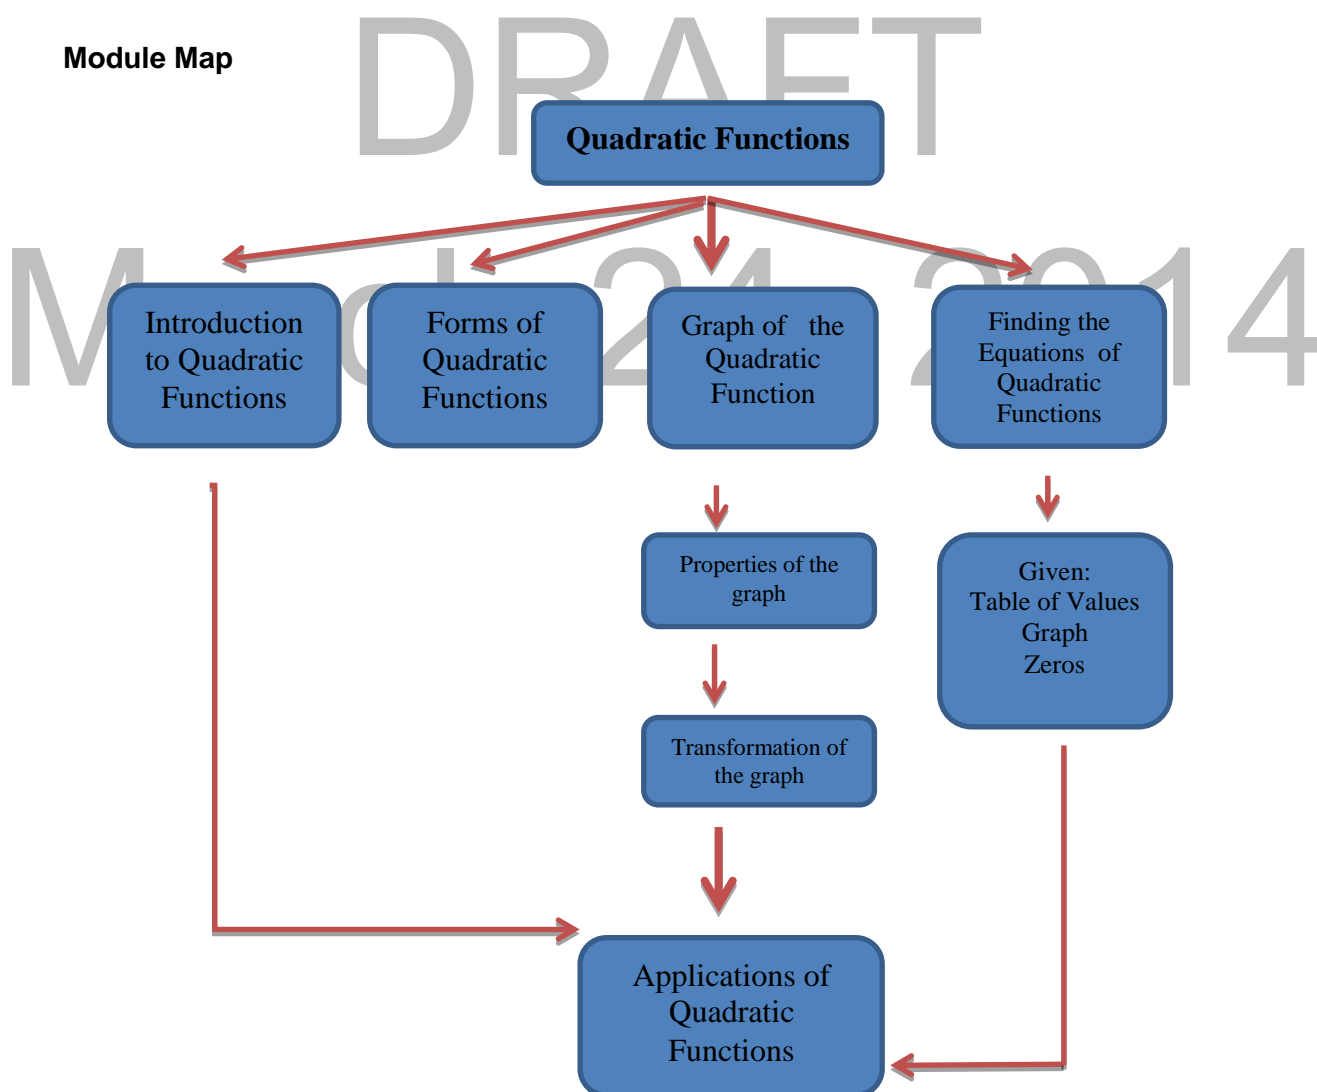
Module Map

DRAFT

March 24, 2014

Quadratic Functions

Introduction to Quadratic Functions

Forms of Quadratic Functions

Graph of the Quadratic Function

Finding the Equations of Quadratic Functions

Properties of the graph

Transformation of the graph

Given:
Table of Values
Graph
Zeros

Applications of Quadratic Functions